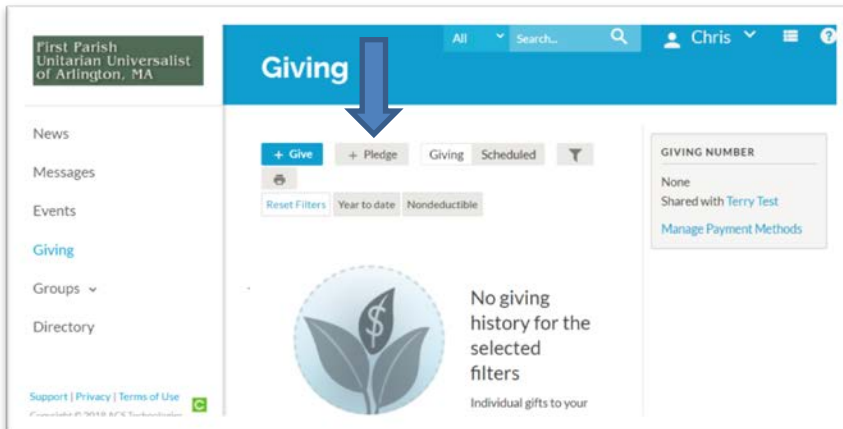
First Parish Unitarian Universalist of Arlington, MA

All Search... Chris

Giving

News

Messages

Events

Giving

Groups

Directory

+ Give + Pledge Giving Scheduled

Reset Filters Year to date Nondeductible

No giving history for the selected filters

Individual gifts to your

GIVING NUMBER

None

Shared with Terry Test

Manage Payment Methods

Support | Privacy | Terms of Use

Copyright © 2018 ACS Technologies